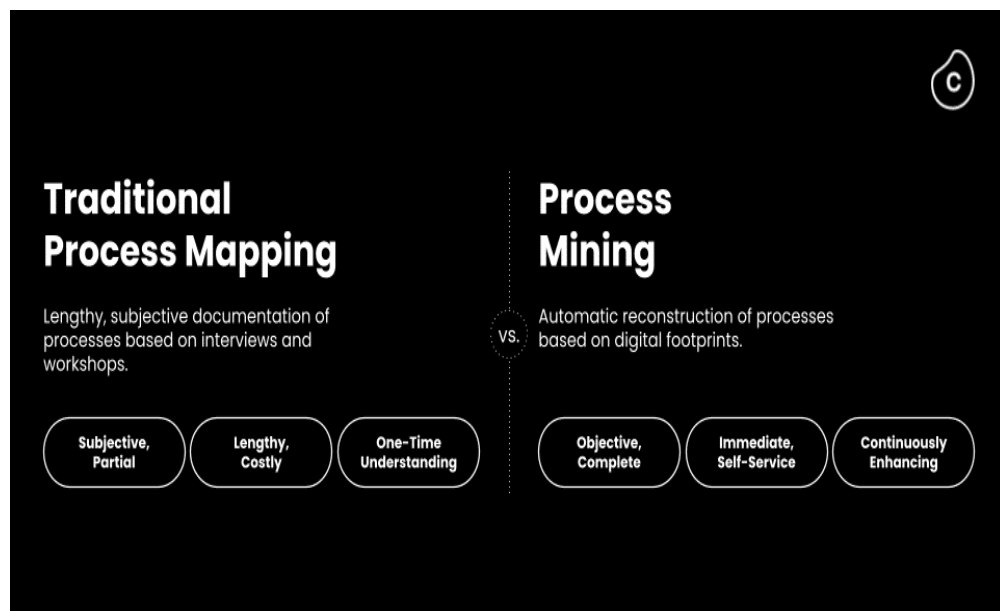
C

Traditional Process Mapping

Lengthy, subjective documentation of processes based on interviews and workshops.

Subjective, Partial

Lengthy, Costly

One-Time Understanding

VS.

Process Mining

Automatic reconstruction of processes based on digital footprints.

Objective, Complete

Immediate, Self-Service

Continuously Enhancing